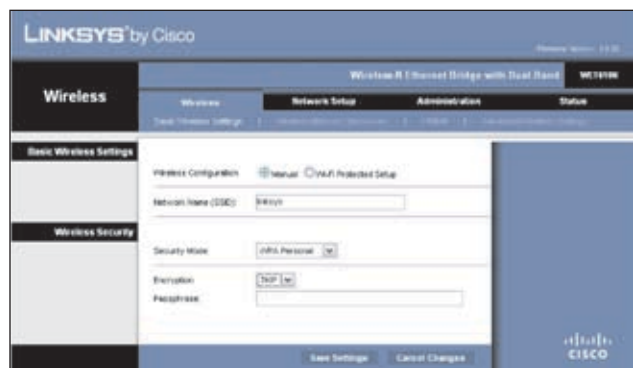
LINKSYS® by Cisco

Firmware Version: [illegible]

Wireless-N Ethernet Bridge with Dual-Band

WET610N

Wireless

Wireless

Network Setup

Administration

Status

Basic Wireless Settings | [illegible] | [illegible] | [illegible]

Basic Wireless Settings

Wireless Configuration

Manual

Wi-Fi Protected Setup

Network Name (SSID):

linksys

Wireless Security

Security Mode:

WPA Personal

Encryption:

TKIP

Passphrase:

Save Settings

Cancel Changes

cisco